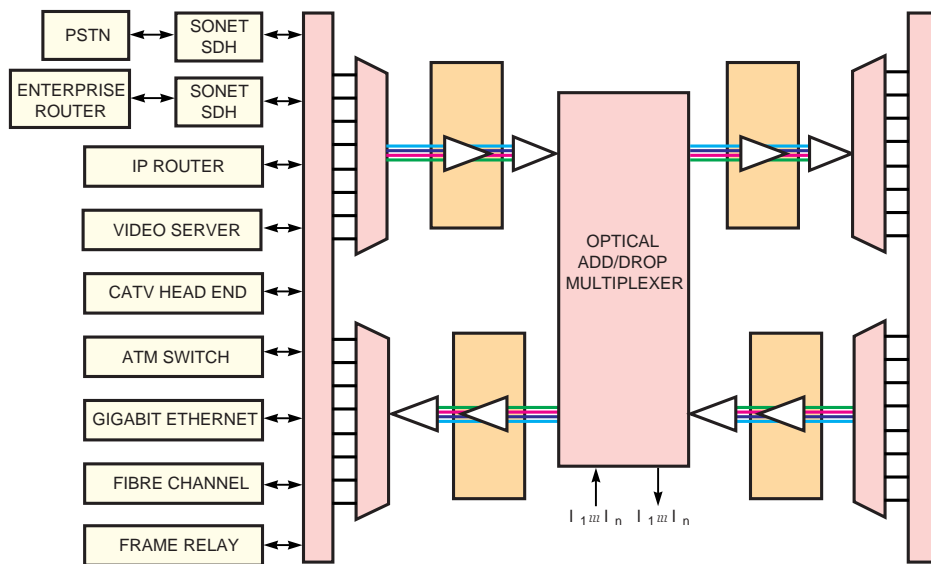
PSTN
SONET SDH
ENTERPRISE ROUTER
SONET SDH
IP ROUTER
VIDEO SERVER
CATV HEAD END
ATM SWITCH
GIGABIT ETHERNET
FIBRE CHANNEL
FRAME RELAY
OPTICAL ADD/DROP MULTIPLEXER
$\lambda_1 ... \lambda_n$ $\lambda_1 ... \lambda_n$